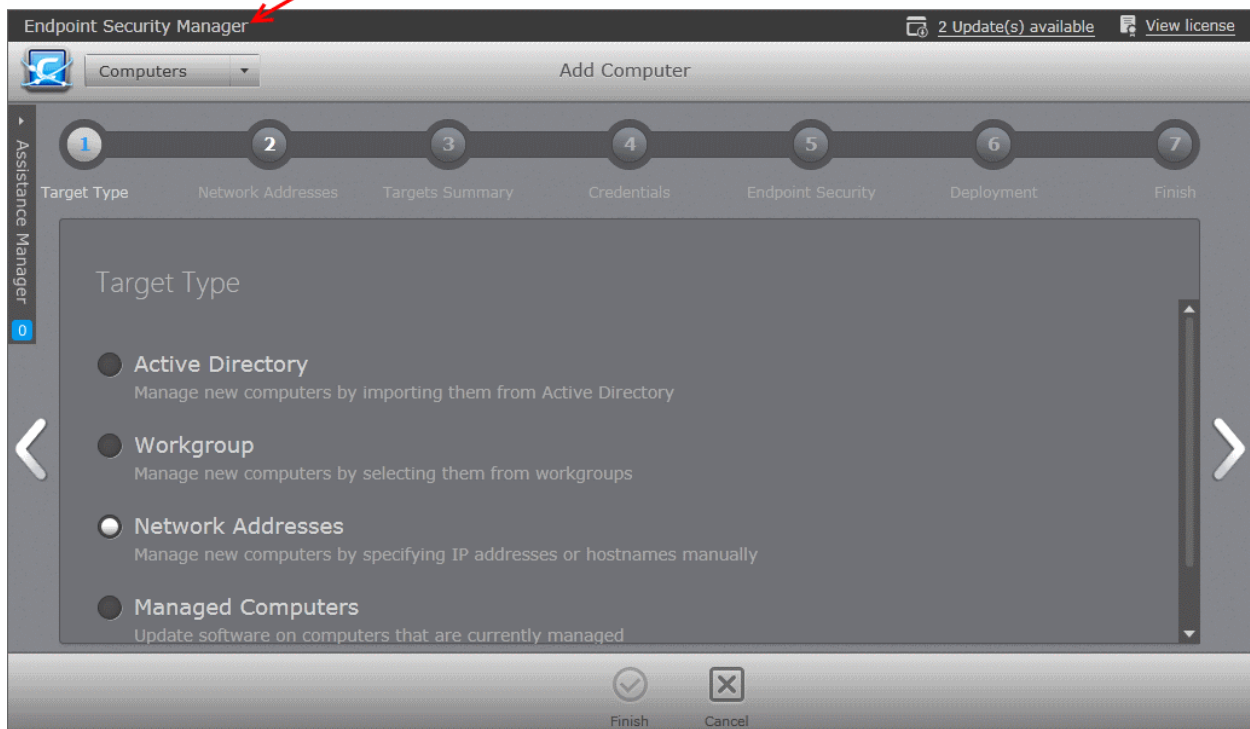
Endpoint Security Manager
2 Update(s) available
View license

Computers
Add Computer

Assistance Manager
0

1
Target Type
2
Network Addresses
3
Targets Summary
4
Credentials
5
Endpoint Security
6
Deployment
7
Finish

Target Type

Active Directory
Manage new computers by importing them from Active Directory

Workgroup
Manage new computers by selecting them from workgroups

Network Addresses
Manage new computers by specifying IP addresses or hostnames manually

Managed Computers
Update software on computers that are currently managed

Finish
Cancel